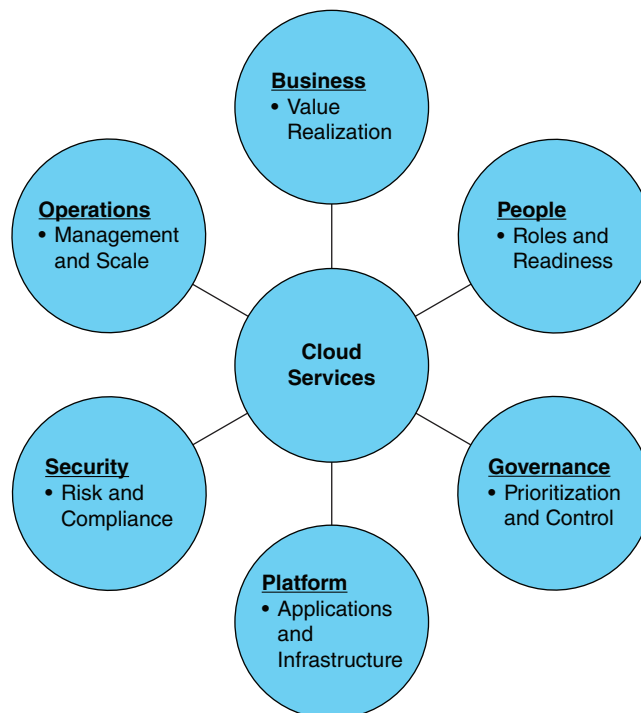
Business
• Value Realization

Operations
• Management and Scale

People
• Roles and Readiness

Cloud Services

Security
• Risk and Compliance

Governance
• Prioritization and Control

Platform
• Applications and Infrastructure